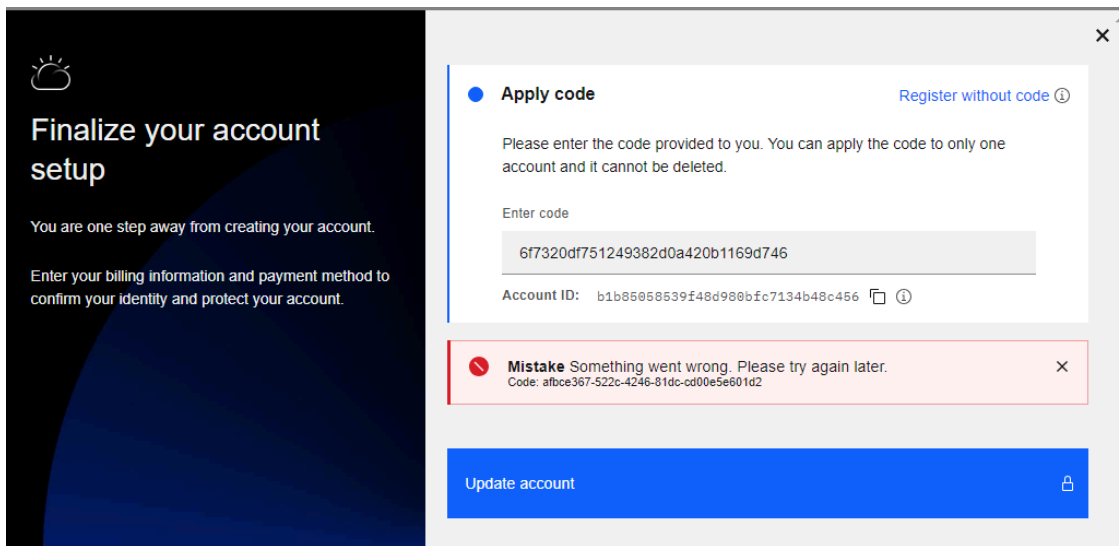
Finalize your account setup

You are one step away from creating your account.

Enter your billing information and payment method to confirm your identity and protect your account.

×

Apply code

Register without code ⓘ

Please enter the code provided to you. You can apply the code to only one account and it cannot be deleted.

Enter code

6f7320df751249382d0a420b1169d746

Account ID: b1b85058539f48d980bfc7134b48c456 ⓘ

Mistake Something went wrong. Please try again later.
Code: afbce367-522c-4246-81dc-cd00e5e601d2

×

Update account